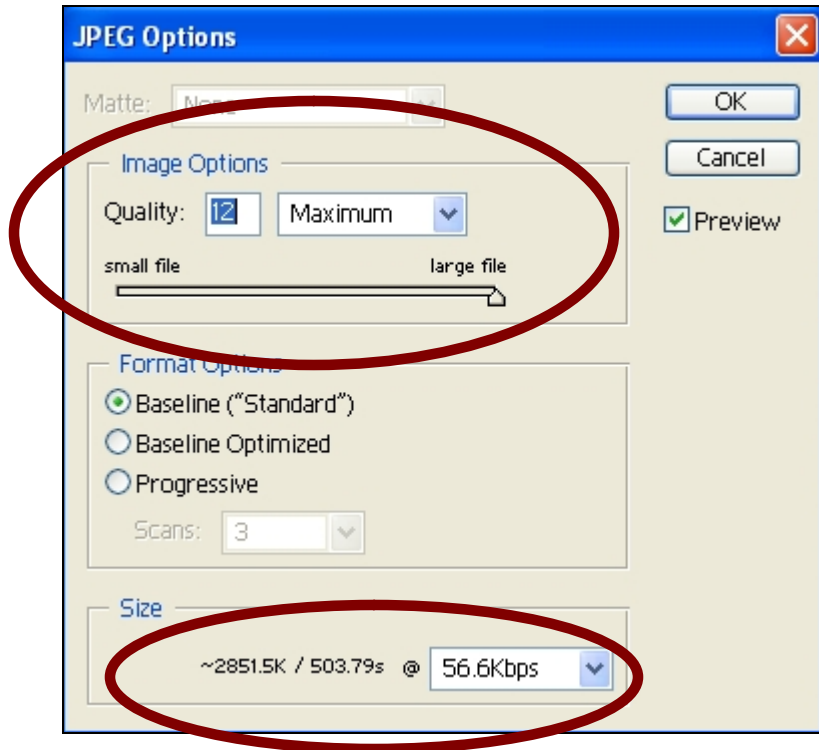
JPEG Options

Matte: None

Image Options

Quality: 12 Maximum

small file large file

Format Options

Baseline ("Standard")

Baseline Optimized

Progressive

Scans: 3

Size

~2851.5K / 503.79s @ 56.6Kbps

OK

Cancel

Preview